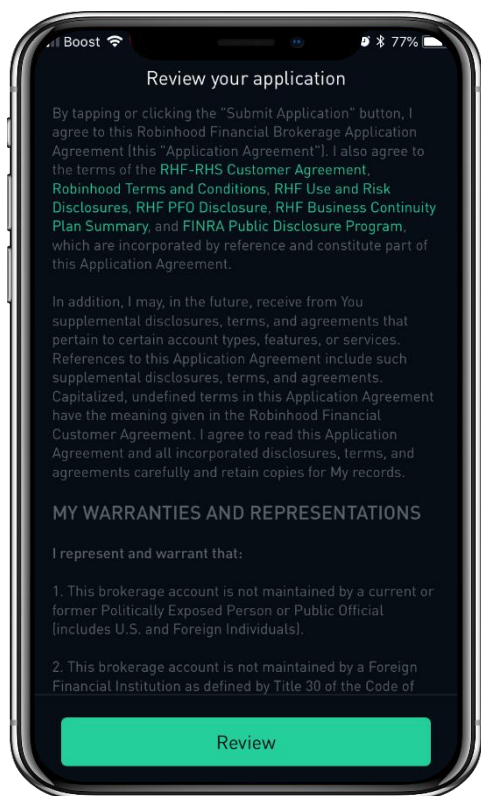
Boost 77%

Review your application

By tapping or clicking the "Submit Application" button, I agree to this Robinhood Financial Brokerage Application Agreement (this "Application Agreement"). I also agree to the terms of the RHF-RHS Customer Agreement, Robinhood Terms and Conditions, RHF Use and Risk Disclosures, RHF PFO Disclosure, RHF Business Continuity Plan Summary, and FINRA Public Disclosure Program, which are incorporated by reference and constitute part of this Application Agreement.

In addition, I may, in the future, receive from You supplemental disclosures, terms, and agreements that pertain to certain account types, features, or services. References to this Application Agreement include such supplemental disclosures, terms, and agreements. Capitalized, undefined terms in this Application Agreement have the meaning given in the Robinhood Financial Customer Agreement. I agree to read this Application Agreement and all incorporated disclosures, terms, and agreements carefully and retain copies for My records.

MY WARRANTIES AND REPRESENTATIONS

I represent and warrant that:

1. This brokerage account is not maintained by a current or former Politically Exposed Person or Public Official (includes U.S. and Foreign Individuals).

2. This brokerage account is not maintained by a Foreign Financial Institution as defined by Title 30 of the Code of

Review